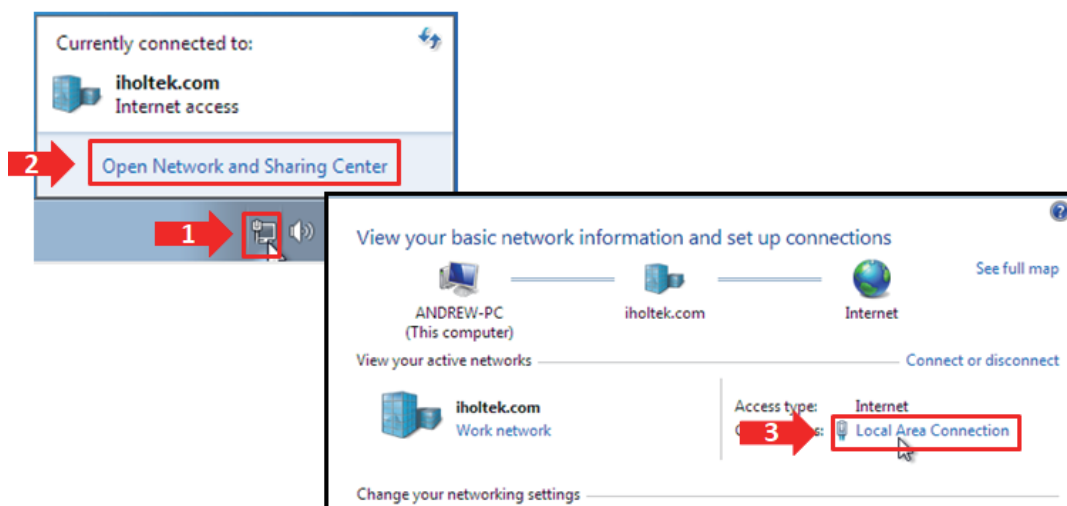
Currently connected to:

iholtek.com
Internet access

2 Open Network and Sharing Center

1

View your basic network information and set up connections

See full map

ANDREW-PC
(This computer)

iholtek.com

Internet

View your active networks

Connect or disconnect

iholtek.com
Work network

Access type: Internet

3 C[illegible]s: Local Area Connection

Change your networking settings